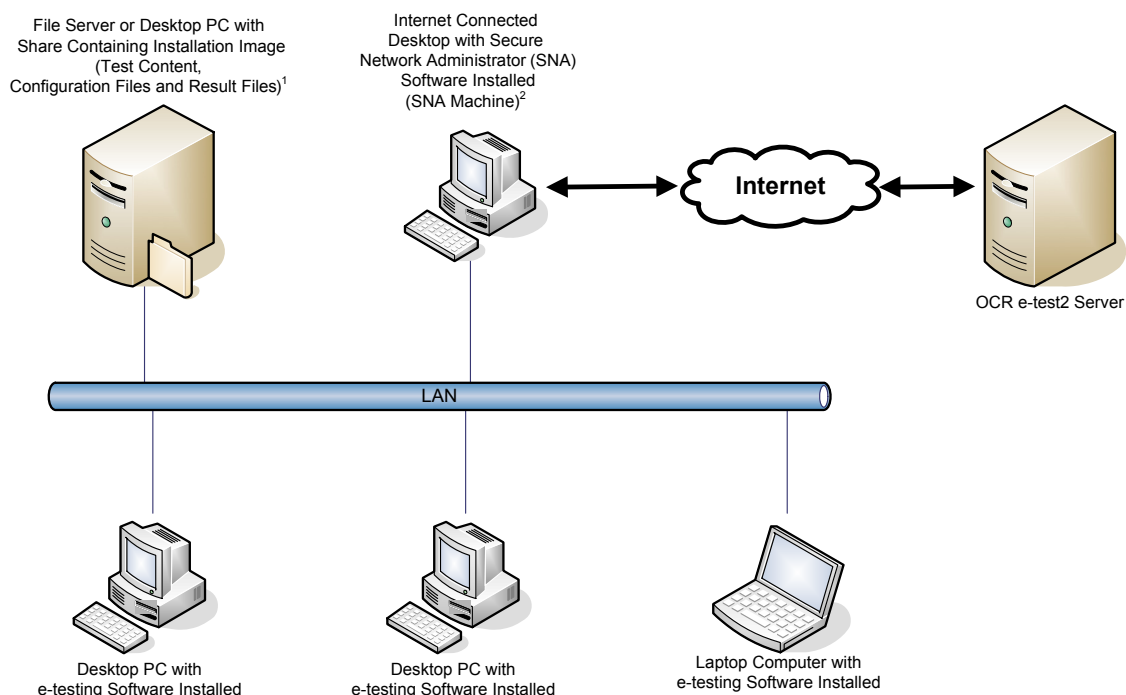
File Server or Desktop PC with Share Containing Installation Image (Test Content, Configuration Files and Result Files)$^1$

Internet Connected Desktop with Secure Network Administrator (SNA) Software Installed (SNA Machine)$^2$

Internet

OCR e-test2 Server

LAN

Desktop PC with e-testing Software Installed

Desktop PC with e-testing Software Installed

Laptop Computer with e-testing Software Installed